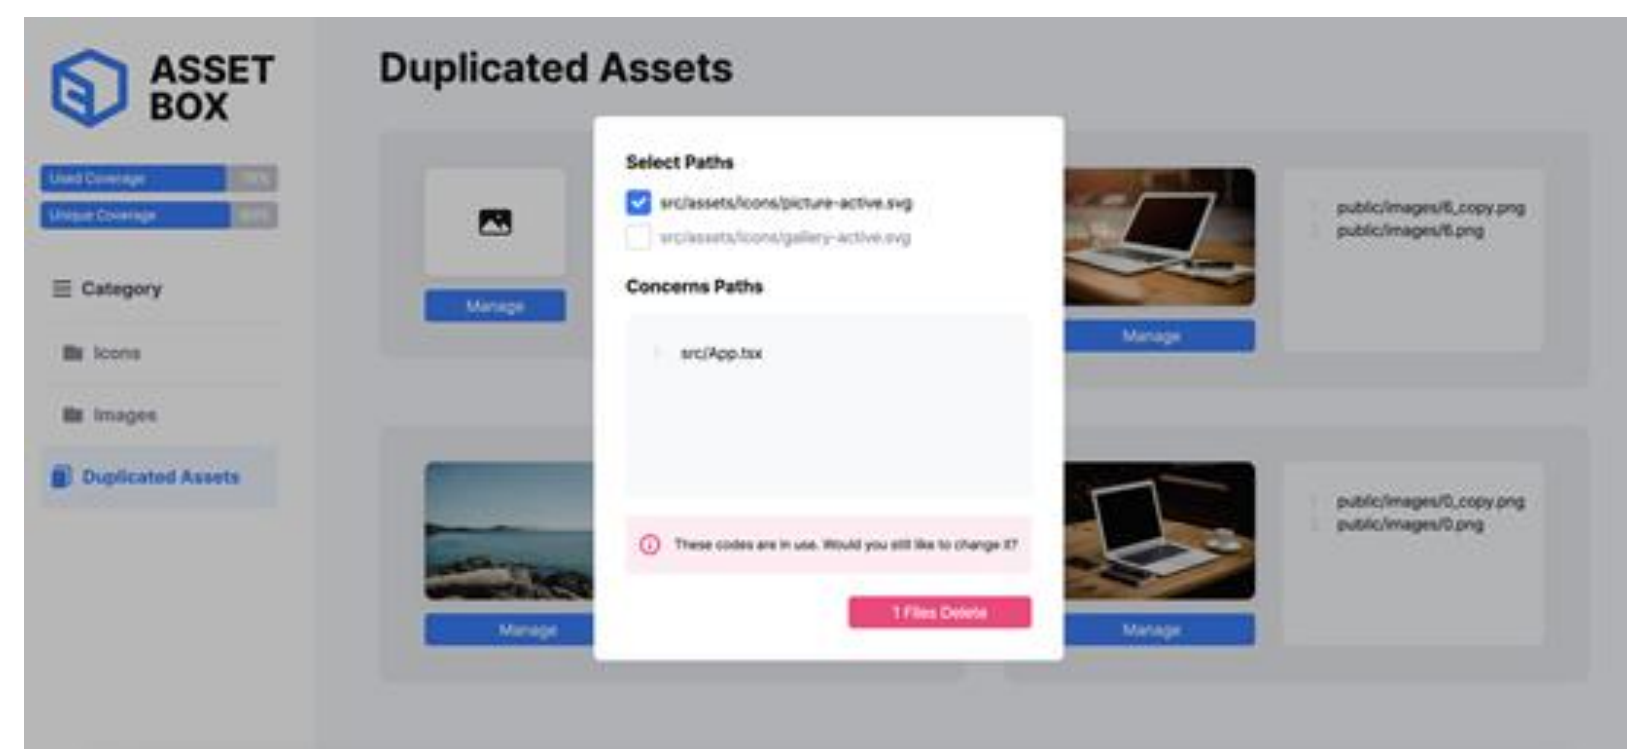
ASSET BOX

Used Coverage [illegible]

Unique Coverage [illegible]

Category

Icons

Images

Duplicated Assets

Duplicated Assets

Manage

Select Paths

src/assets/icons/picture-active.svg

src/assets/icons/gallery-active.svg

Concerns Paths

src/App.tsx

These codes are in use. Would you still like to change it?

1 Files Delete

Manage

public/images/6_copy.png

public/images/6.png

Manage

Manage

public/images/0_copy.png

public/images/0.png